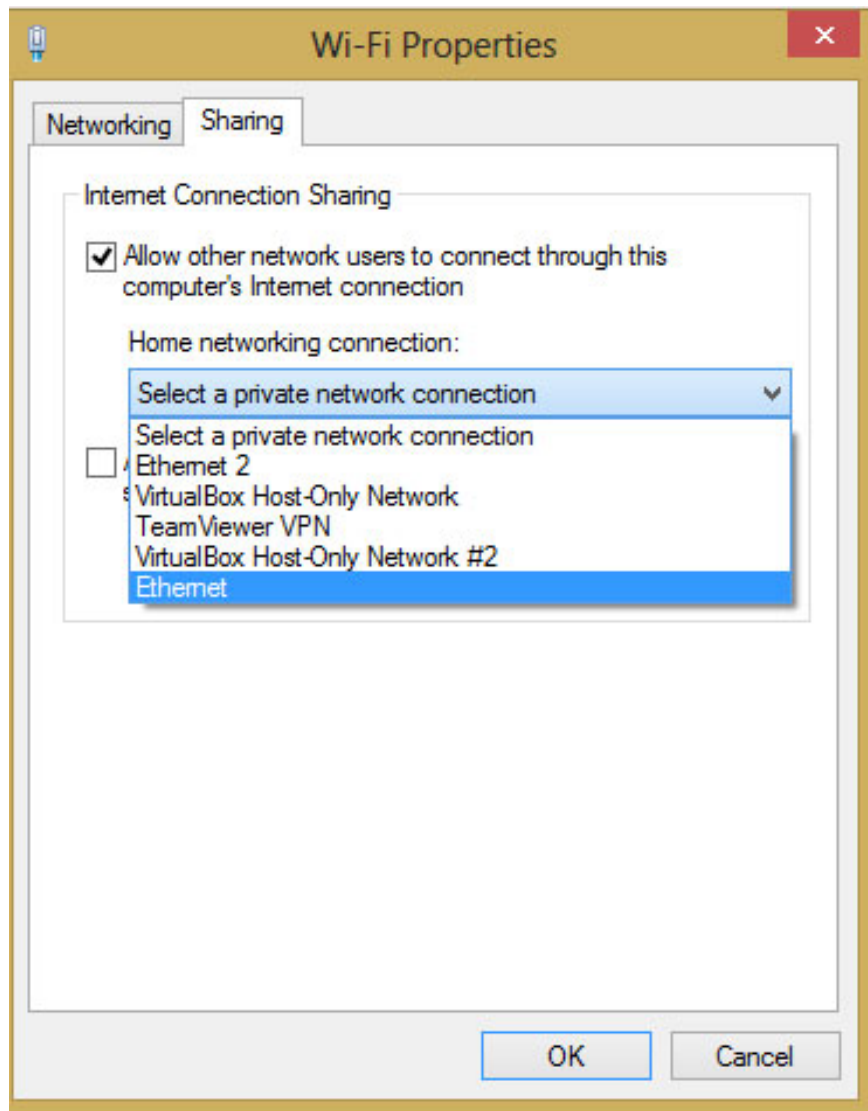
Wi-Fi Properties

Networking Sharing

Internet Connection Sharing

Allow other network users to connect through this computer's Internet connection

Home networking connection:

Select a private network connection

Select a private network connection
Ethernet 2
VirtualBox Host-Only Network
TeamViewer VPN
VirtualBox Host-Only Network #2
Ethernet

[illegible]

OK Cancel